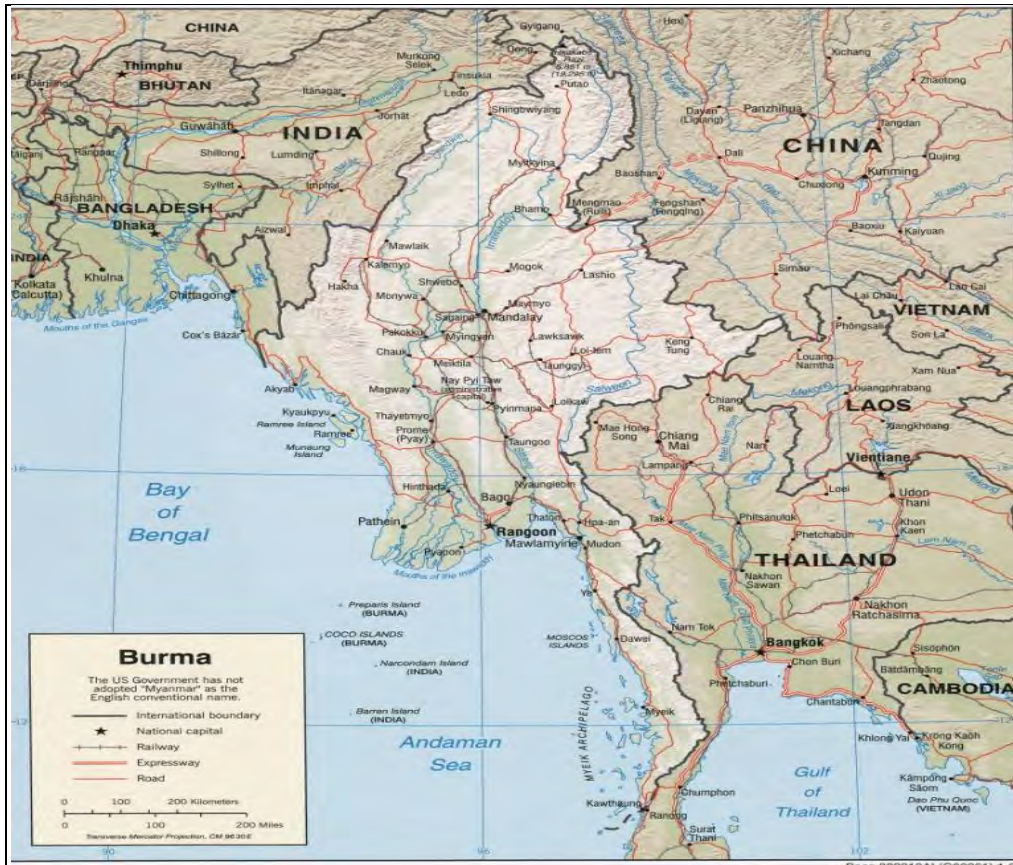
CHINA

Thimphu
BHUTAN

INDIA

BANGLADESH
Dhaka

INDIA
Kolkata (Calcutta)
Khulna
Rajshahi
Sylhet
Shillong
Lumding
Guwahati
Jorhat
Itanagar
Imphal
Aizawl
Chittagong
Cox's Bazar
Mouths of the Ganges

Gyigang
Hexi
Putao
Ledo
Tinsukia
Murkong Selek
Shingbwiyang
Myitkyina
Bhamo
Mengmao (Ruili)
Baoshan
Fengshan (Fengqing)
Dayan (Lijiang)
Panzhihua
Dali
Xichang
Zhaotong
Tangdan
Qujing
Kunming
Chuxiong
Baoxiu
Kaiyuan
Simao

CHINA

Mawlaik
Kalemyo
Hakha
Monywa
Shwebo
Mogok
Lashio
Maymyo
Mandalay
Sagaing
Myingyan
Pakokku
Chauk
Meiktila
Lawksawk
Loi-lem
Taunggyi
Keng Tung
Nay Pyi Taw (administrative capital)
Magway
Akyab
Kyaukpyu
Ramree Island
Ramree
Munaung Island
Thayetmyo
Prome (Pyay)
Pyinmana
Loikaw
Taungoo
Hinthada
Bago
Nyaunglebin
Pathein
Rangoon
Thaton
Hpa-an
Mawlamyine
Mudon
Pyapon
Mouths of the Irrawaddy
Ye
Dawei
Myeik
Kawthaung
Ranong

Bay of Bengal

Preparis Island (BURMA)
COCO ISLANDS (BURMA)
Narcondam Island (INDIA)
MOSCOS ISLANDS
Barren Island (INDIA)
MYEIK ARCHIPELAGO

Andaman Sea

Lai Chau
Lao Cai
VIETNAM
Phongsali
Son La
Louang Namtha
Xam Nua
Louangphrabang
LAOS
Xiangkhoang
Vientiane
Chiang Rai
Nan
Mae Hong Song
Chiang Mai
Lampang
Loei
Udon Thani
Khon Kaen
Tak
Phitsanulok
Phetchabun
THAILAND
Nakhon Sawan
Nakhon Ratchasima
Nam Tok
Bangkok
Chon Buri
Phetchaburi
Sisophon
Batdambang
CAMBODIA
Chanthaburi
Khlong Yai
Krong Kaoh Kong
Chumphon
Surat Thani
Kampong Saom
Dao Phu Quoc (VIETNAM)

Gulf of Thailand

Burma
The US Government has not adopted "Myanmar" as the English conventional name.
International boundary
National capital
Railway
Expressway
Road
0 100 200 Kilometers
0 100 200 Miles
Transverse Mercator Projection, CM 96°30'E

16
12
90
96
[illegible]